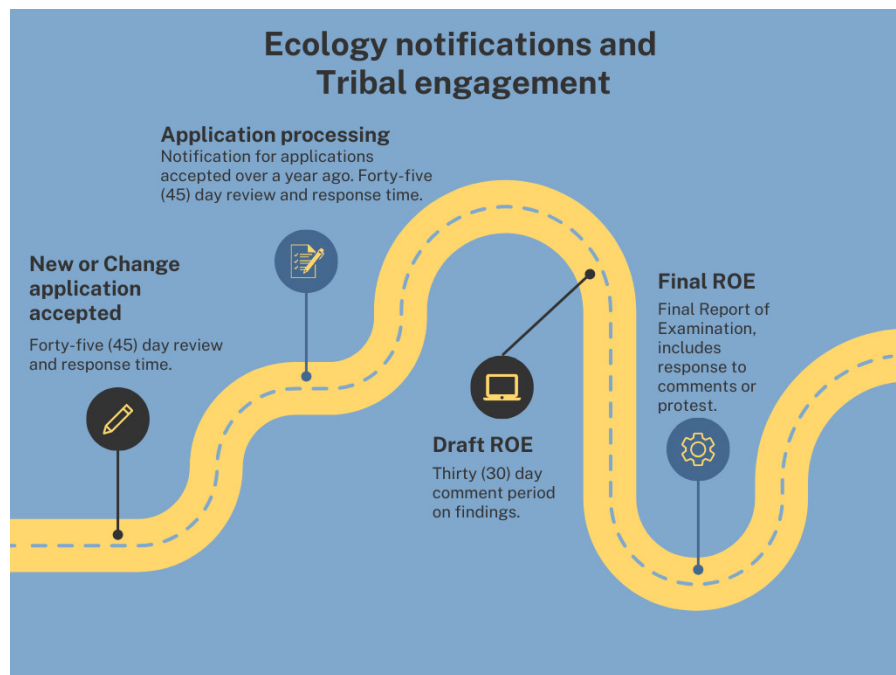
Ecology notifications and Tribal engagement

Application processing
Notification for applications accepted over a year ago. Forty-five (45) day review and response time.

New or Change application accepted
Forty-five (45) day review and response time.

Final ROE
Final Report of Examination, includes response to comments or protest.

Draft ROE
Thirty (30) day comment period on findings.